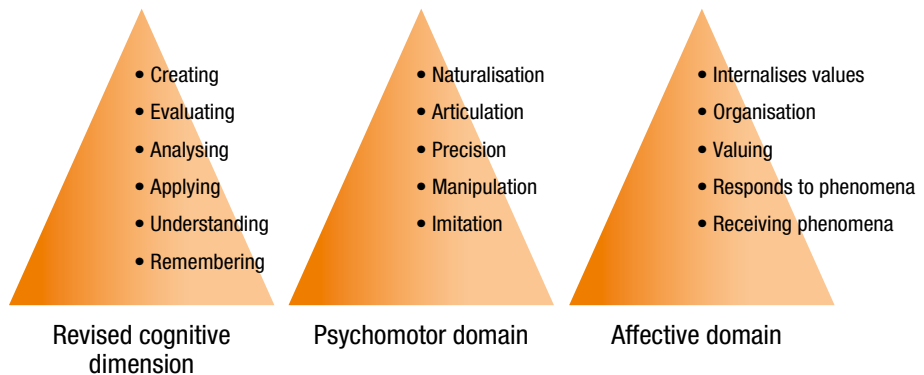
• Creating
• Evaluating
• Analysing
• Applying
• Understanding
• Remembering

Revised cognitive dimension

• Naturalisation
• Articulation
• Precision
• Manipulation
• Imitation

Psychomotor domain

• Internalises values
• Organisation
• Valuing
• Responds to phenomena
• Receiving phenomena

Affective domain